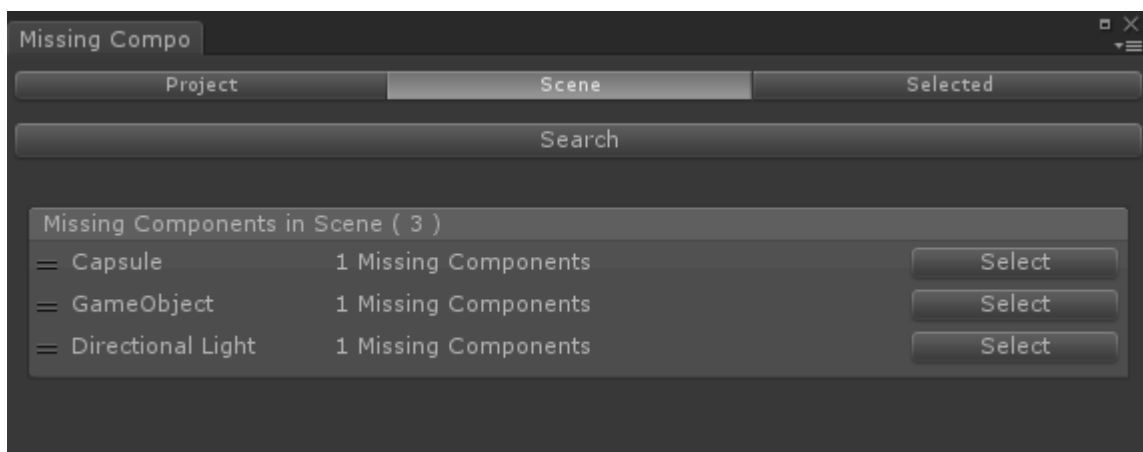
Missing Compo

Project | Scene | Selected

Search

Missing Components in Scene ( 3 )

Capsule 1 Missing Components Select

GameObject 1 Missing Components Select

Directional Light 1 Missing Components Select